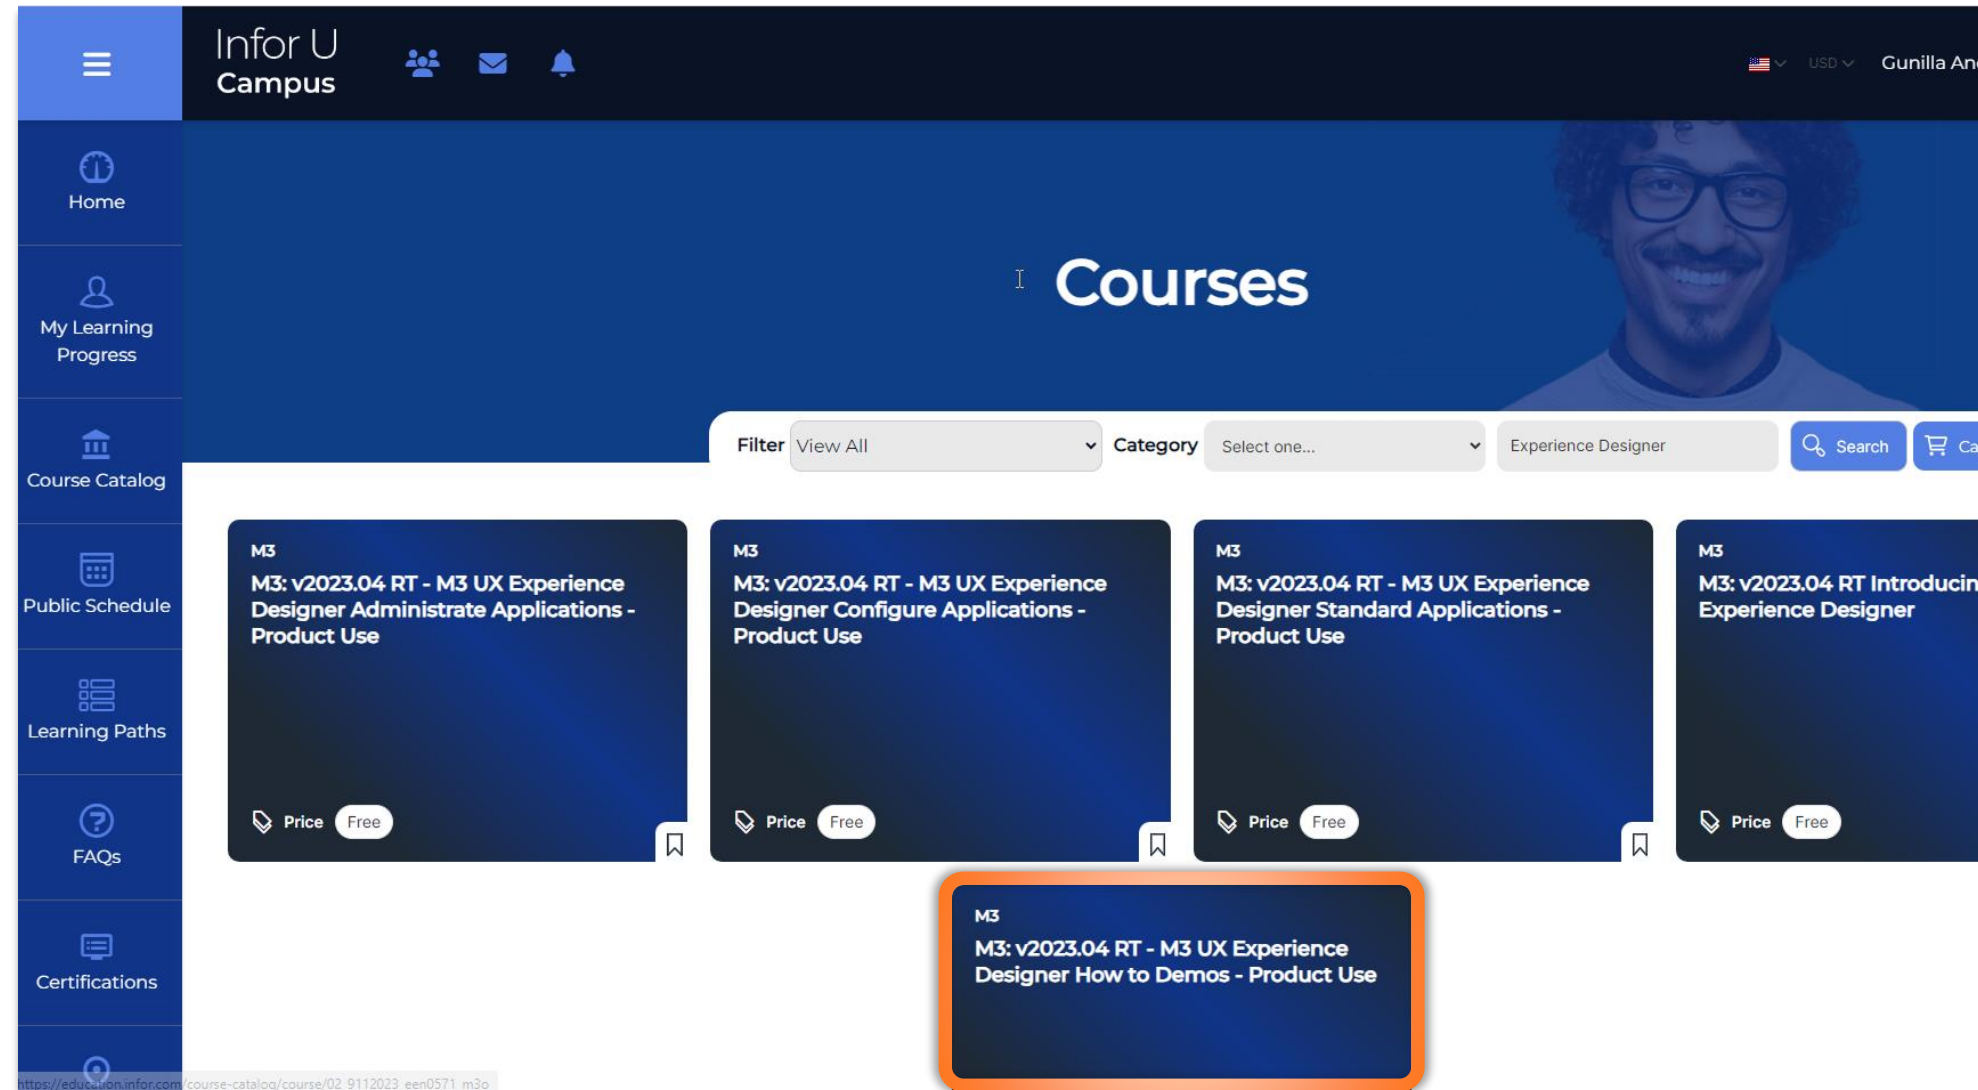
Infor U
Campus

USD
Gunilla An

Home

My Learning Progress

Course Catalog

Public Schedule

Learning Paths

FAQs

Certifications

Courses

Filter View All
Category Select one...
Experience Designer
Search
Ca

M3
M3: v2023.04 RT - M3 UX Experience Designer Administrate Applications - Product Use
Price Free

M3
M3: v2023.04 RT - M3 UX Experience Designer Configure Applications - Product Use
Price Free

M3
M3: v2023.04 RT - M3 UX Experience Designer Standard Applications - Product Use
Price Free

M3
M3: v2023.04 RT Introducin Experience Designer
Price Free

M3
M3: v2023.04 RT - M3 UX Experience Designer How to Demos - Product Use

https://education.infor.com/course-catalog/course/02 9112023 een0571 m3o